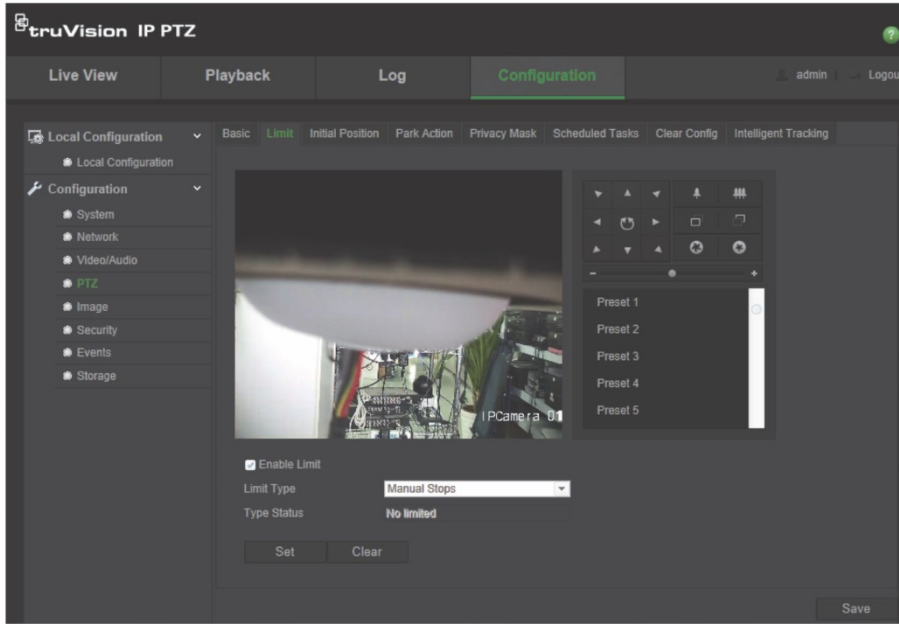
truVision IP PTZ

Live View
Playback
Log
Configuration
admin
Logou

Local Configuration
Local Configuration
Configuration
System
Network
Video/Audio
PTZ
Image
Security
Events
Storage

Basic
Limit
Initial Position
Park Action
Privacy Mask
Scheduled Tasks
Clear Config
Intelligent Tracking

IPCamera 01

Preset 1
Preset 2
Preset 3
Preset 4
Preset 5

Enable Limit
Limit Type
Manual Stops
Type Status
No limited
Set
Clear

Save